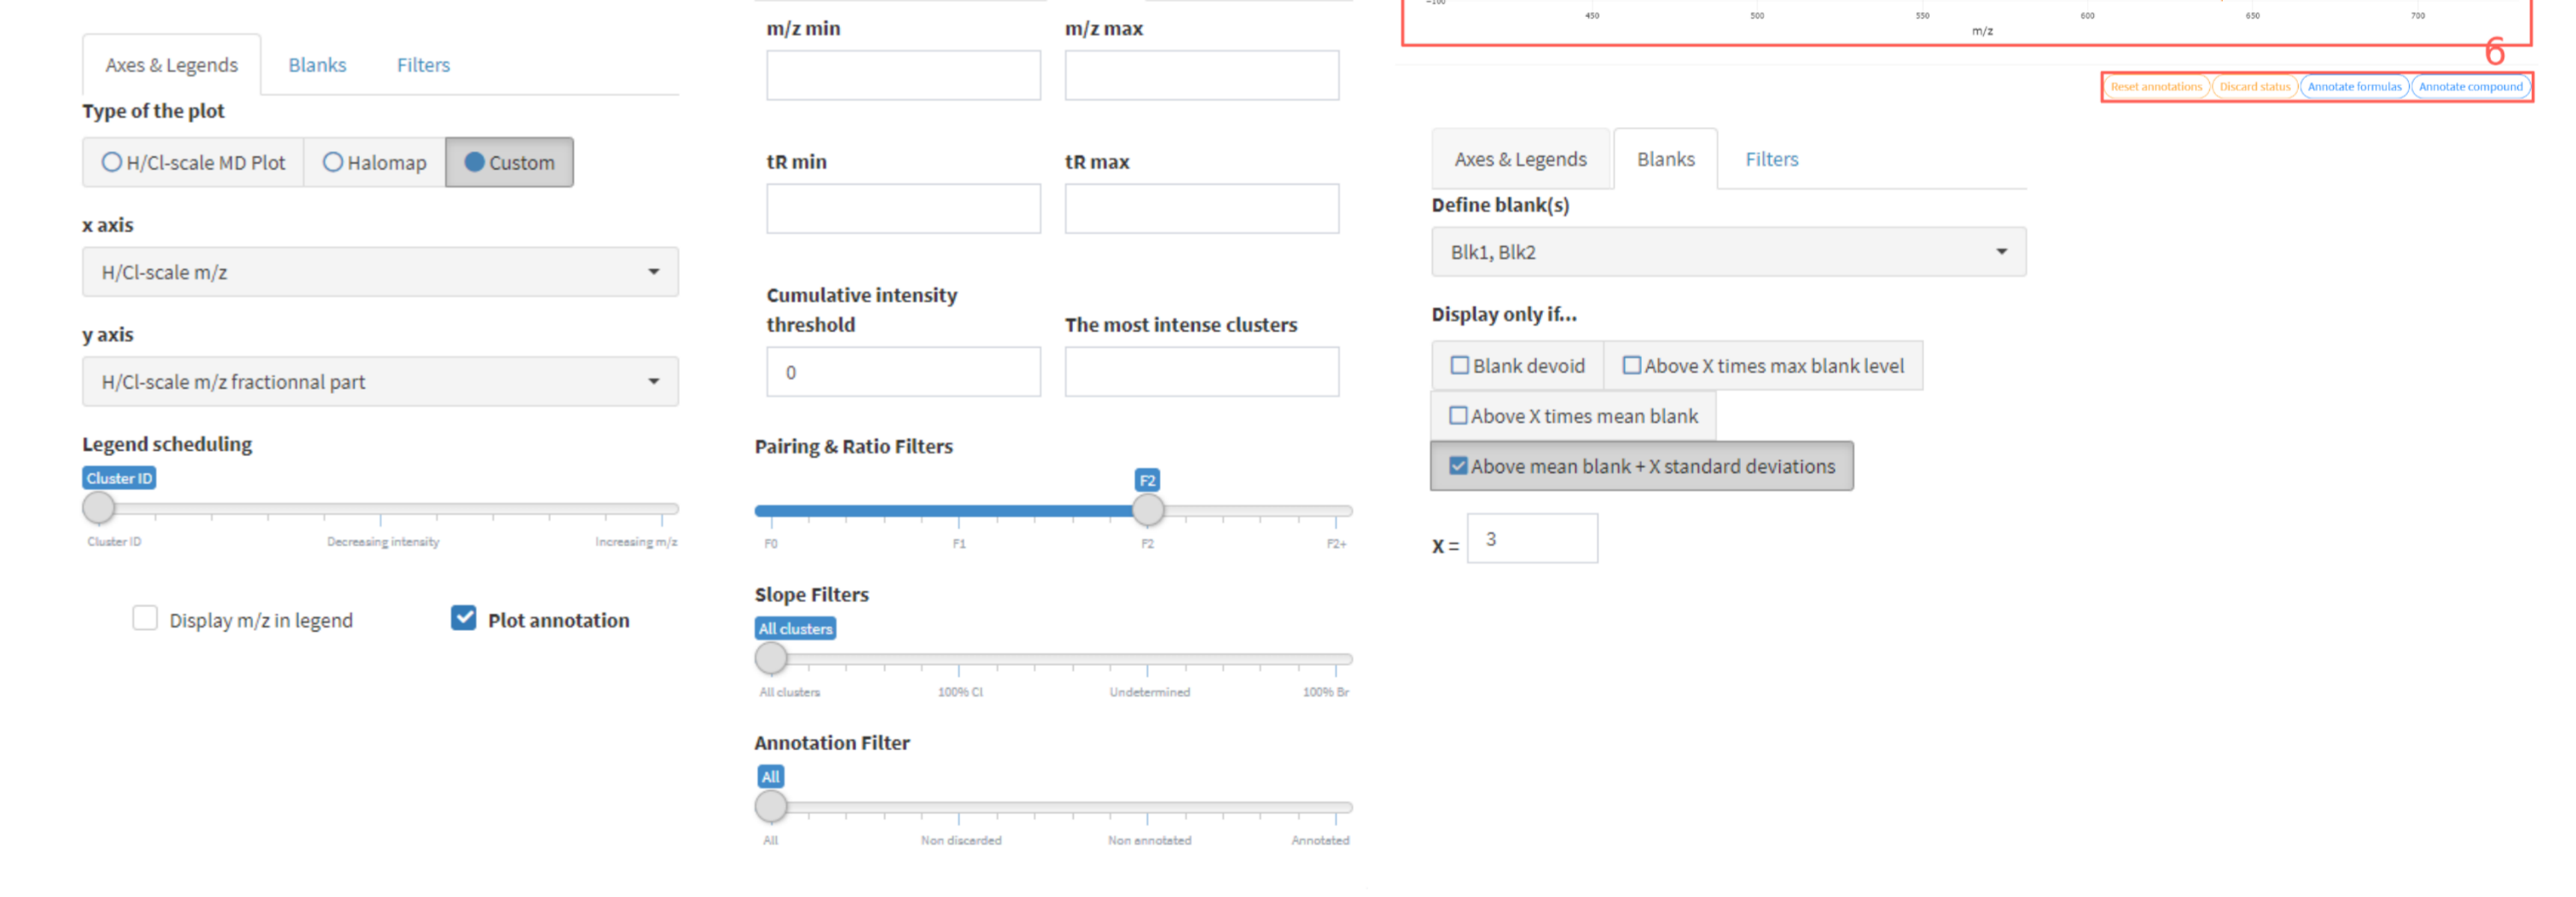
Axes & Legends Blanks Filters

Type of the plot

H/Cl-scale MD Plot Halomap Custom

x axis

H/Cl-scale m/z

y axis

H/Cl-scale m/z fractionnal part

Legend scheduling

Cluster ID

Cluster ID Decreasing intensity Increasing m/z

Display m/z in legend Plot annotation

m/z min m/z max

tR min tR max

Cumulative intensity threshold

0

The most intense clusters

Pairing & Ratio Filters

F2

F0 F1 F2 F2+

Slope Filters

All clusters

All clusters 100% Cl Undetermined 100% Br

Annotation Filter

All

All Non discarded Non annotated Annotated

450 500 550 600 650 700

m/z

6

Reset annotations Discard status Annotate formulas Annotate compound

Axes & Legends Blanks Filters

Define blank(s)

Blk1, Blk2

Display only if...

Blank devoid Above X times max blank level

Above X times mean blank

Above mean blank + X standard deviations

X = 3